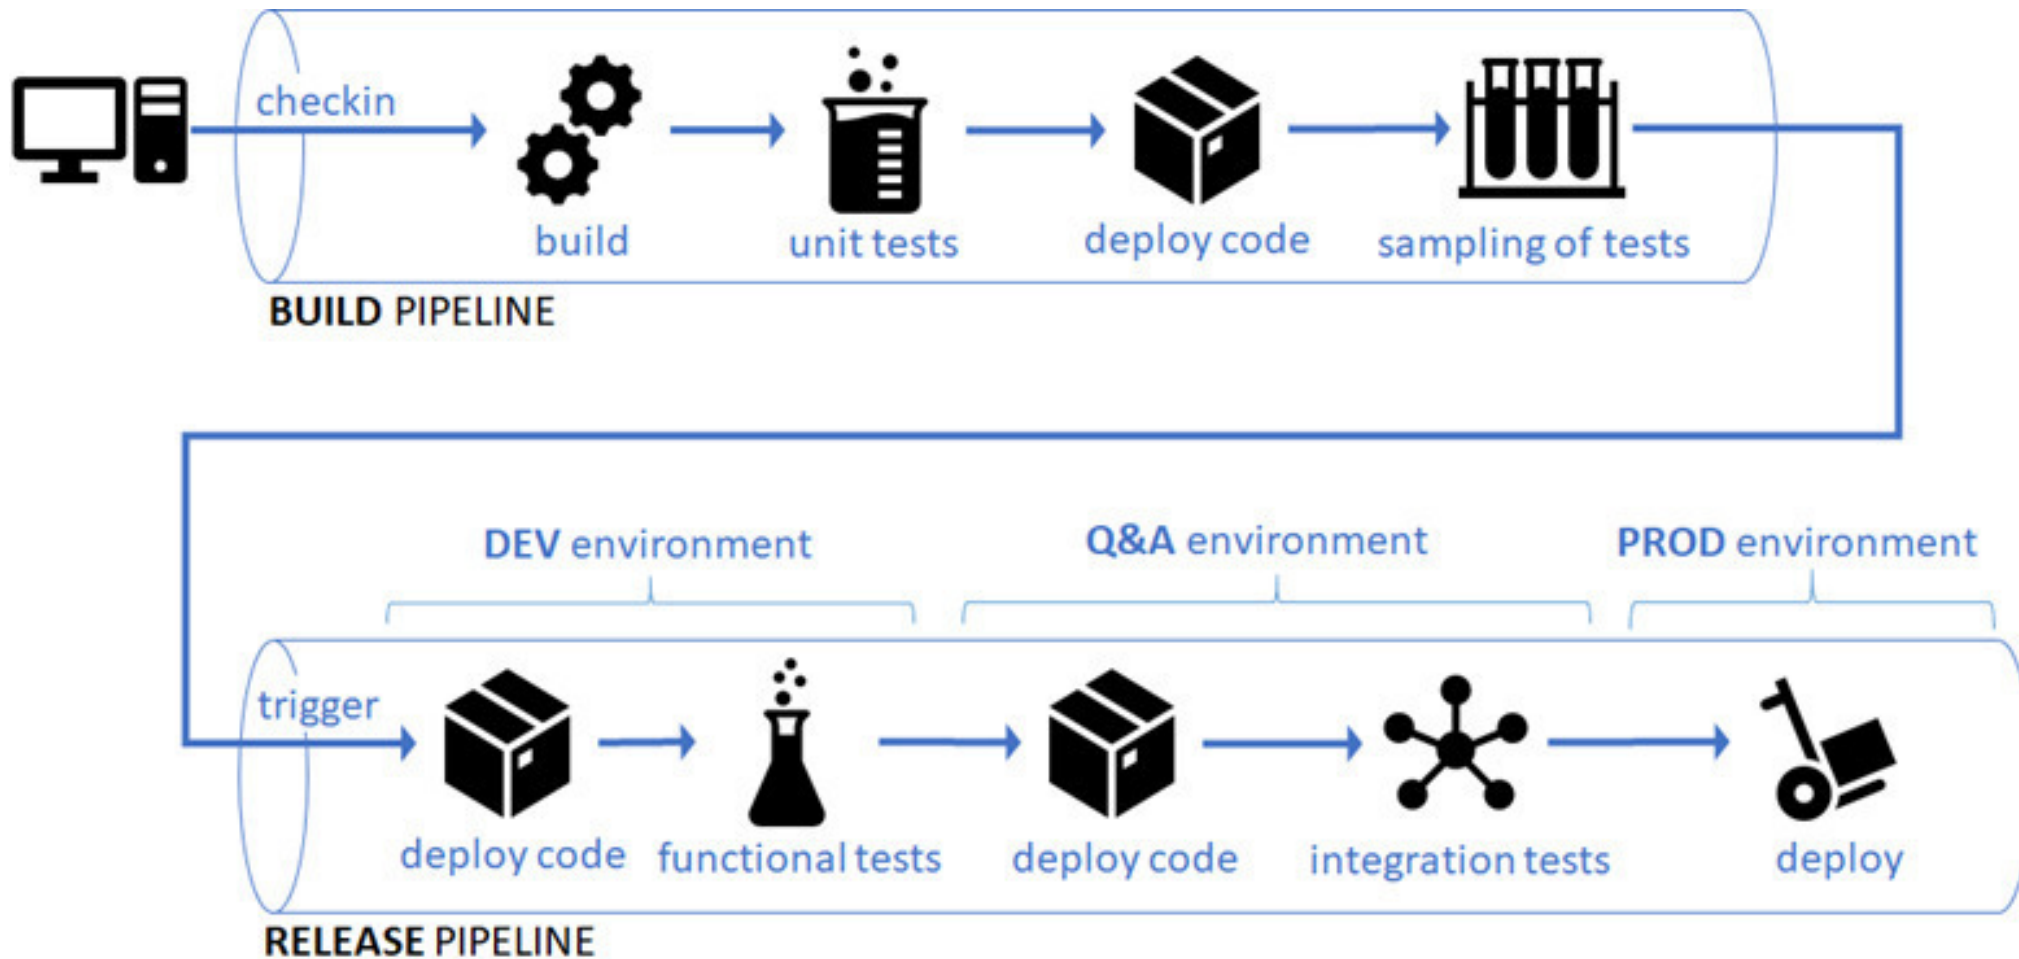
checkin

build

unit tests

deploy code

sampling of tests

BUILD PIPELINE

DEV environment

Q&A environment

PROD environment

trigger

deploy code

functional tests

deploy code

integration tests

deploy

RELEASE PIPELINE